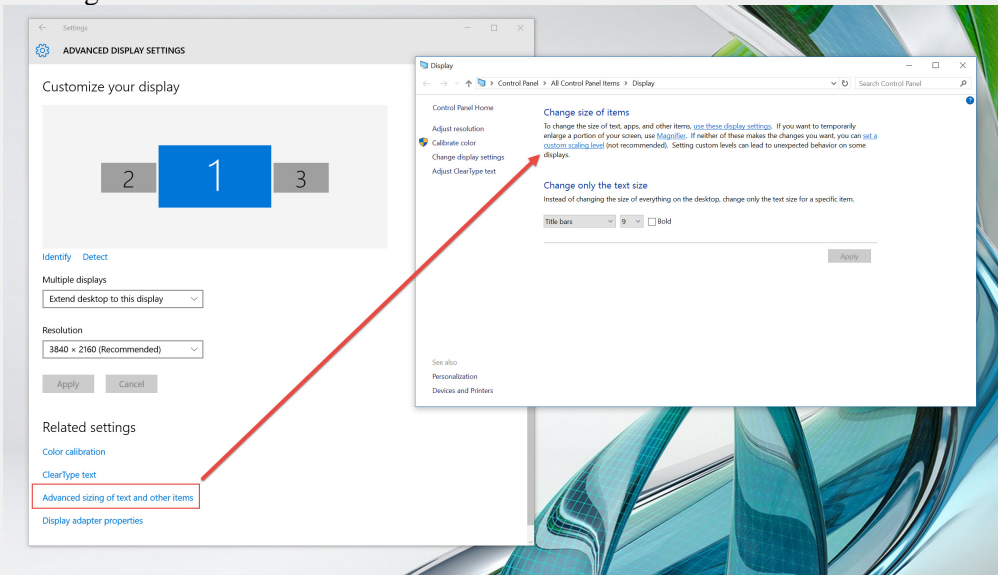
Settings

ADVANCED DISPLAY SETTINGS

Customize your display

2 1 3

Identify Detect

Multiple displays

Extend desktop to this display

Resolution

3840 × 2160 (Recommended)

Apply Cancel

Related settings

Color calibration

ClearType text

Advanced sizing of text and other items

Display adapter properties

Display

Control Panel › All Control Panel Items › Display

Search Control Panel

Control Panel Home

Adjust resolution

Calibrate color

Change display settings

Adjust ClearType text

Change size of items

To change the size of text, apps, and other items, use these display settings. If you want to temporarily enlarge a portion of your screen, use Magnifier. If neither of these makes the changes you want, you can set a custom scaling level (not recommended). Setting custom levels can lead to unexpected behavior on some displays.

Change only the text size

Instead of changing the size of everything on the desktop, change only the text size for a specific item.

Title bars 9 Bold

Apply

See also

Personalization

Devices and Printers